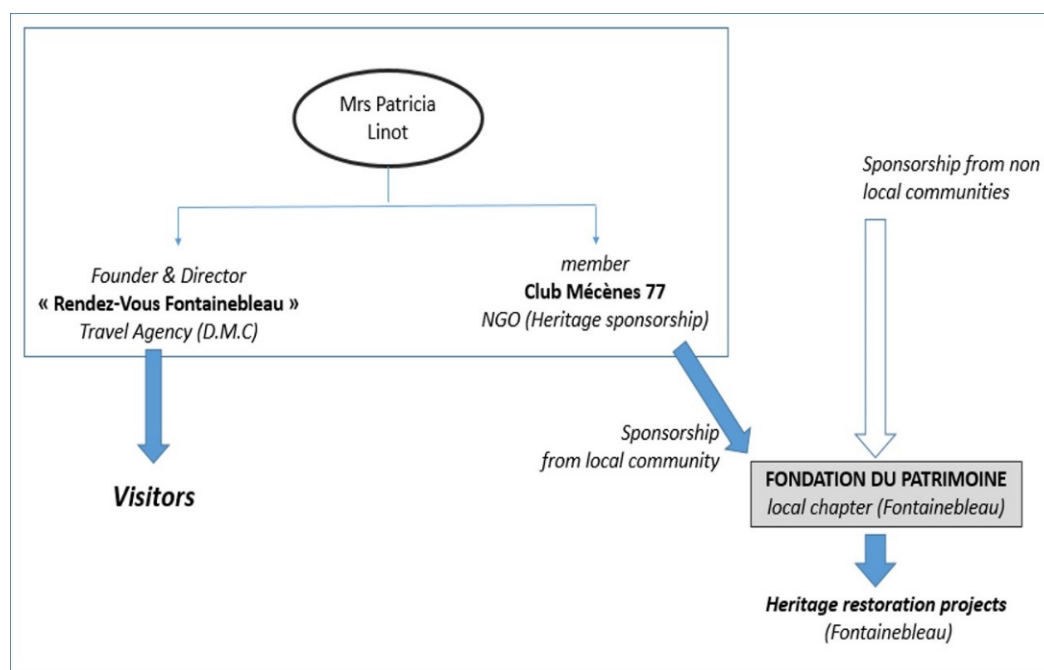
Mrs Patricia Linot

Sponsorship from non local communities

Founder & Director
« Rendez-Vous Fontainebleau »
Travel Agency (D.M.C)

member
Club Mécènes 77
NGO (Heritage sponsorship)

Sponsorship from local community

Visitors

FONDATION DU PATRIMOINE
local chapter (Fontainebleau)

Heritage restoration projects
(Fontainebleau)